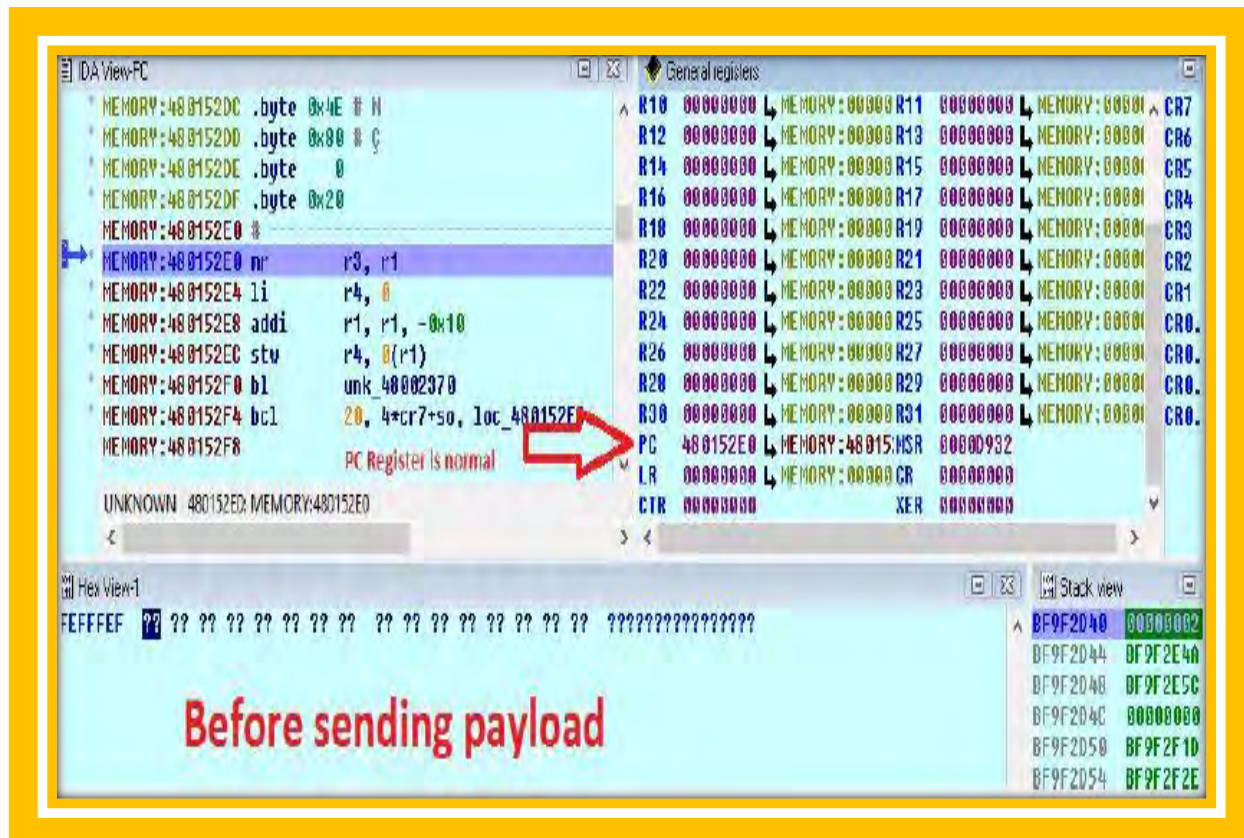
IDA View-PC

MEMORY:480152DC .byte 0x4E # N
MEMORY:480152DD .byte 0x80 # Ç
MEMORY:480152DE .byte 0
MEMORY:480152DF .byte 0x20
MEMORY:480152E0 #
MEMORY:480152E0 mr r3, r1
MEMORY:480152E4 li r4, 0
MEMORY:480152E8 addi r1, r1, -0x10
MEMORY:480152EC stw r4, 0(r1)
MEMORY:480152F0 bl unk_48002970
MEMORY:480152F4 bcl 20, 4*cr7+so, loc_480152F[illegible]
MEMORY:480152F8

PC Register is normal

UNKNOWN 480152E0: MEMORY:480152E0

General registers

| | | | | | | |
|---|---|---|---|---|---|---|
| R10 | 00000000 | MEMORY:00000 | R11 | 00000000 | MEMORY:0000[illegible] | CR7 |
| R12 | 00000000 | MEMORY:00000 | R13 | 00000000 | MEMORY:0000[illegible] | CR6 |
| R14 | 00000000 | MEMORY:00000 | R15 | 00000000 | MEMORY:0000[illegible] | CR5 |
| R16 | 00000000 | MEMORY:00000 | R17 | 00000000 | MEMORY:0000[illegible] | CR4 |
| R18 | 00000000 | MEMORY:00000 | R19 | 00000000 | MEMORY:0000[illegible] | CR3 |
| R20 | 00000000 | MEMORY:00000 | R21 | 00000000 | MEMORY:0000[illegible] | CR2 |
| R22 | 00000000 | MEMORY:00000 | R23 | 00000000 | MEMORY:0000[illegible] | CR1 |
| R24 | 00000000 | MEMORY:00000 | R25 | 00000000 | MEMORY:0000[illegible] | CR0. |
| R26 | 00000000 | MEMORY:00000 | R27 | 00000000 | MEMORY:0000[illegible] | CR0. |
| R28 | 00000000 | MEMORY:00000 | R29 | 00000000 | MEMORY:0000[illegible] | CR0. |
| R30 | 00000000 | MEMORY:00000 | R31 | 00000000 | MEMORY:0000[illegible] | CR0. |
| PC | 480152E0 | MEMORY:48015 | MSR | 0000D932 | | |
| LR | 00000000 | MEMORY:00000 | CR | 00000000 | | |
| CTR | 00000000 | | XER | 00000000 | | |

Hex View-1

FEFFFEF ?? ?? ?? ?? ?? ?? ?? ?? ?? ?? ?? ?? ?? ?? ?? ?? ????????????????

Before sending payload

Stack view

| | |
|---|---|
| BF9F2D40 | 00000002 |
| BF9F2D44 | BF9F2E4A |
| BF9F2D48 | BF9F2E5C |
| BF9F2D4C | 00000000 |
| BF9F2D50 | BF9F2F1D |
| BF9F2D54 | BF9F2F2E |